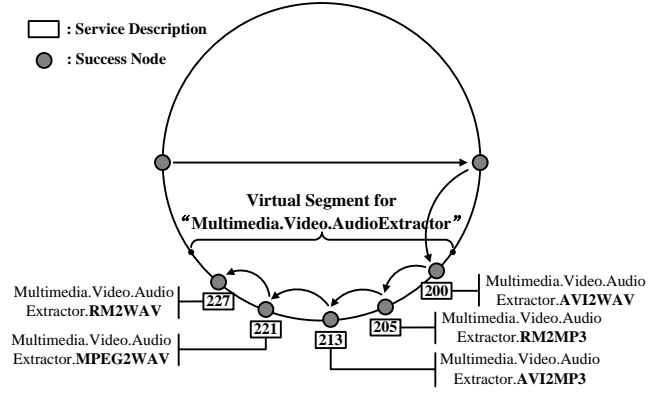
: Service Description

: Success Node

Virtual Segment for "Multimedia.Video.AudioExtractor"

Multimedia.Video.Audio Extractor.RM2WAV

227

Multimedia.Video.Audio Extractor.MPEG2WAV

221

213

205

200

Multimedia.Video.Audio Extractor.AVI2WAV

Multimedia.Video.Audio Extractor.RM2MP3

Multimedia.Video.Audio Extractor.AVI2MP3